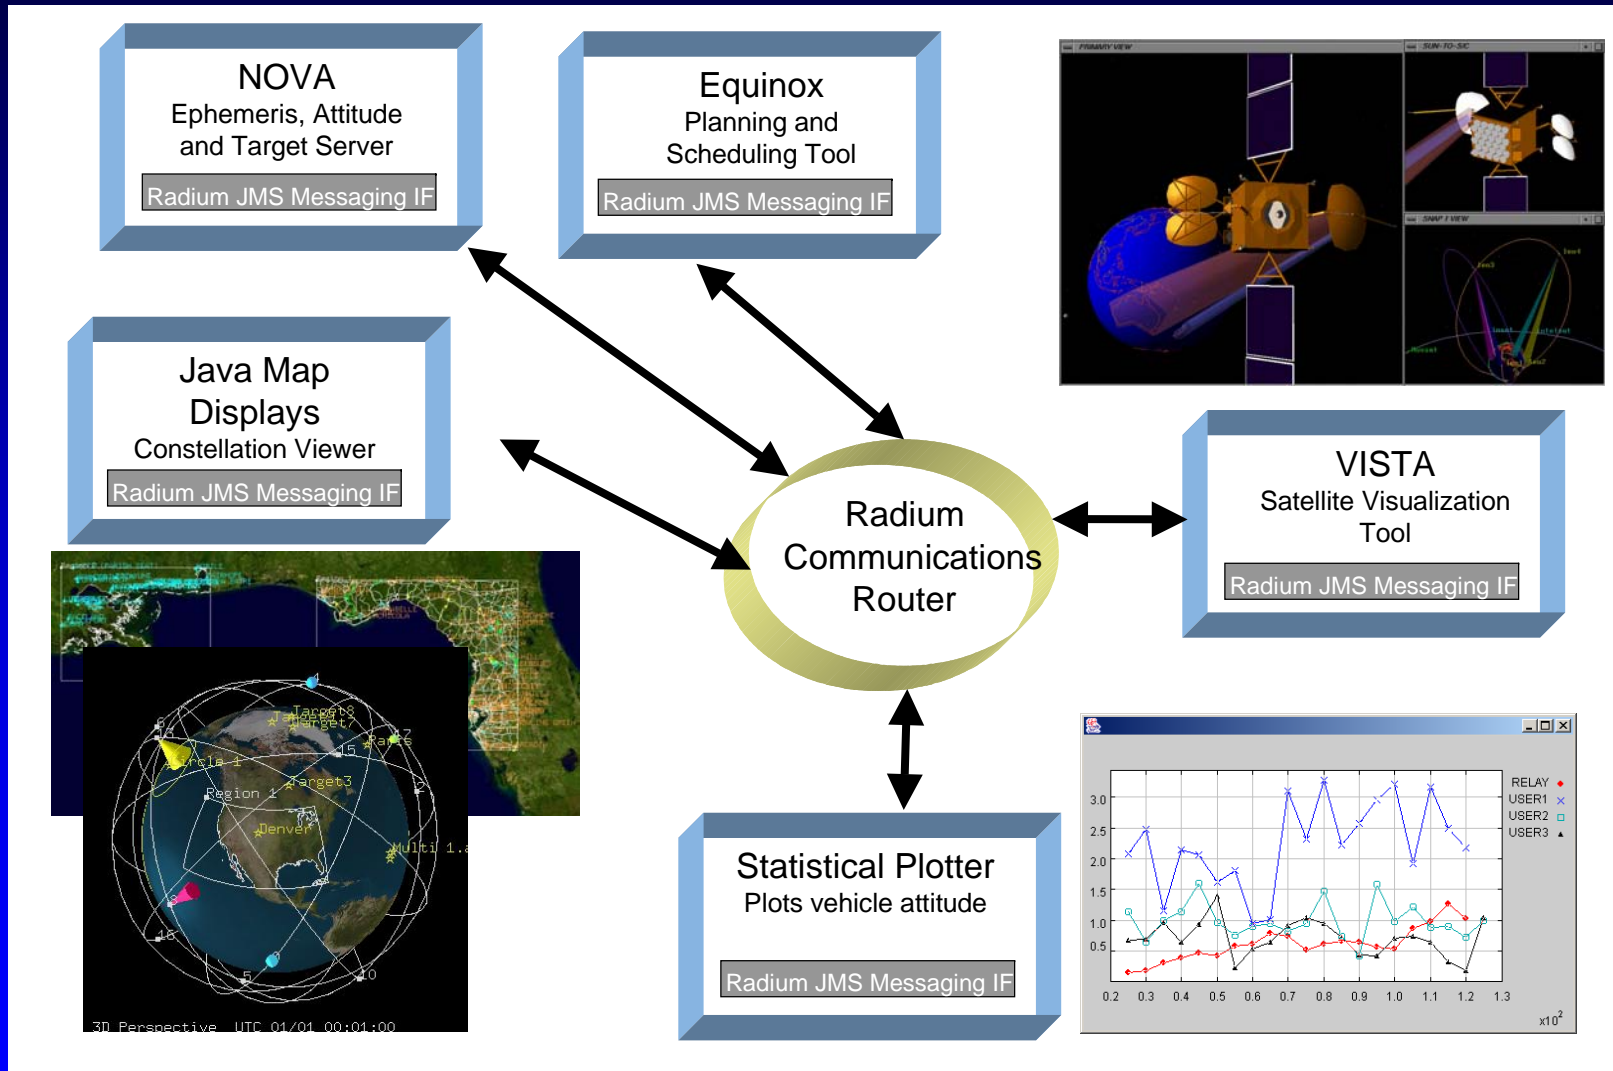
NOVA
Ephemeris, Attitude and Target Server
Radium JMS Messaging IF

Equinox
Planning and Scheduling Tool
Radium JMS Messaging IF

PRIMARY VIEW
SUN-TO-S/C
SNAP 1 VIEW

Java Map Displays
Constellation Viewer
Radium JMS Messaging IF

Radium Communications Router

VISTA
Satellite Visualization Tool
Radium JMS Messaging IF

Target8
Target7
Circle 1
Target3
Region 1
Denver
Multi 1.
15
16
5
10
3D Perspective UTC 01/01 00:01:00

Statistical Plotter
Plots vehicle attitude
Radium JMS Messaging IF

RELAY
USER1
USER2
USER3
3.0
2.5
2.0
1.5
1.0
0.5
0.2 0.3 0.4 0.5 0.6 0.7 0.8 0.9 1.0 1.1 1.2 1.3
x10$^2$